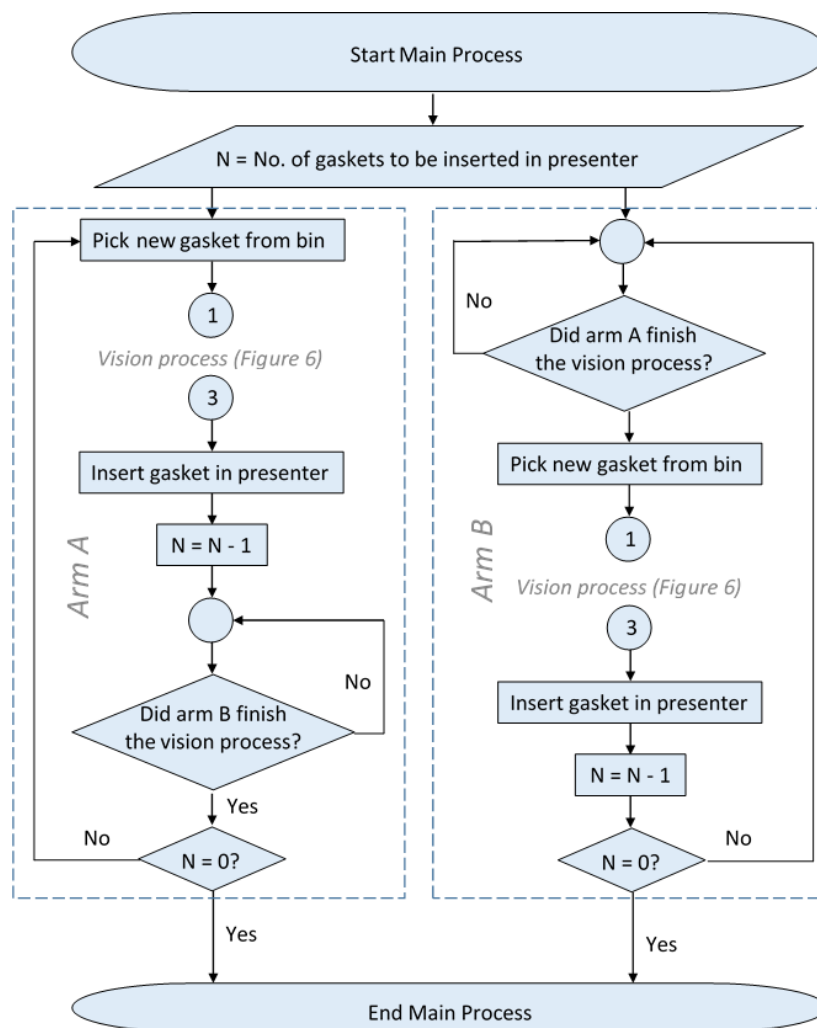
Start Main Process

N = No. of gaskets to be inserted in presenter

Pick new gasket from bin

1

Vision process (Figure 6)

3

Insert gasket in presenter

N = N - 1

Arm A

No

Did arm B finish the vision process?

Yes

No

N = 0?

No

Did arm A finish the vision process?

Pick new gasket from bin

Arm B

1

Vision process (Figure 6)

3

Insert gasket in presenter

N = N - 1

No

N = 0?

Yes

Yes

End Main Process